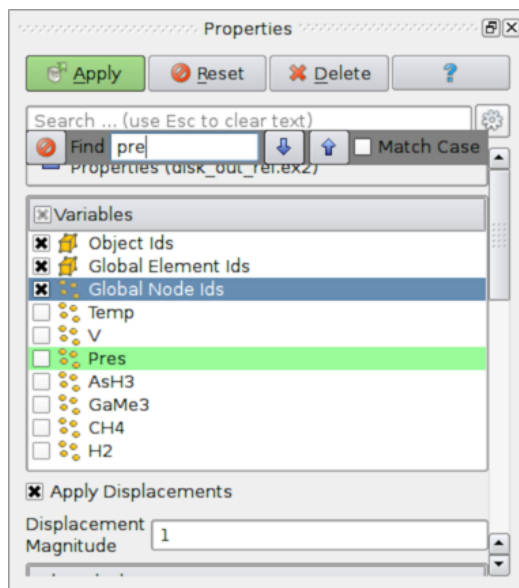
Properties

Apply
Reset
Delete
?

Search ... (use Esc to clear text)

Find pre
Match Case

Properties (disk_out_ref.ex2)

Variables
Object Ids
Global Element Ids
Global Node Ids
Temp
V
Pres
AsH3
GaMe3
CH4
H2

Apply Displacements

Displacement Magnitude 1